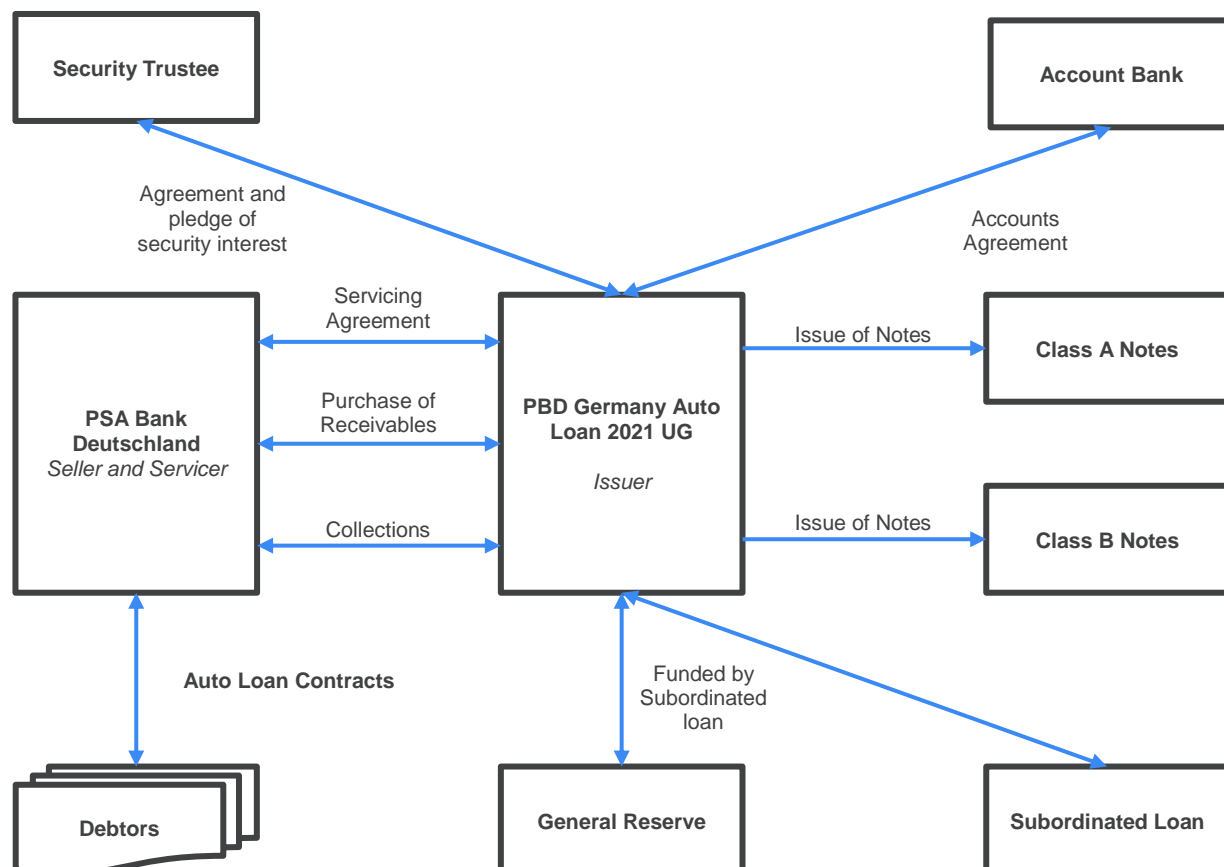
Security Trustee

Account Bank

Agreement and pledge of security interest

Accounts Agreement

PSA Bank Deutschland
*Seller and Servicer*

Servicing Agreement

Purchase of Receivables

Collections

PBD Germany Auto Loan 2021 UG
*Issuer*

Issue of Notes

Class A Notes

Issue of Notes

Class B Notes

Auto Loan Contracts

Funded by Subordinated loan

Debtors

General Reserve

Subordinated Loan